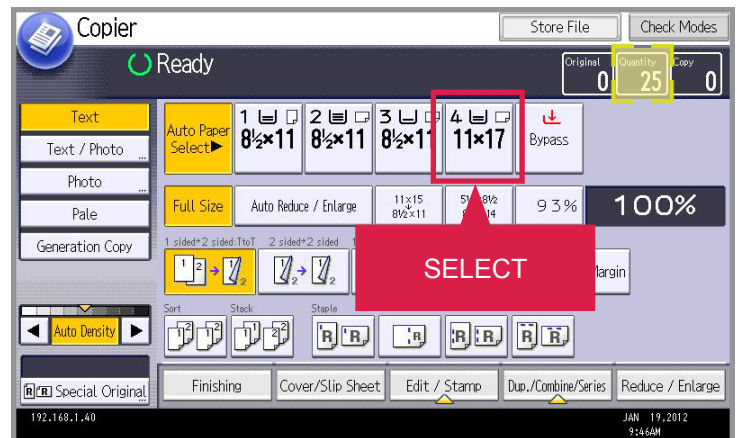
Copier

Store File

Check Modes

Ready

Original 0

Quantity 25

Copy 0

Text

Text / Photo

Photo

Pale

Generation Copy

Auto Paper Select▶

1 8½×11

2 8½×11

3 8½×11

4 11×17

Bypass

Full Size

Auto Reduce / Enlarge

11×15 8½×11

5½ 8½ 14

93%

100%

1 sided→2 sided:TtoT

2 sided→2 sided

SELECT

Margin

Sort

Stack

Staple

◀ Auto Density ▶

Special Original

Finishing

Cover/Slip Sheet

Edit / Stamp

Dup./Combine/Series

Reduce / Enlarge

192.168.1.40

JAN 19,2012 9:46AM